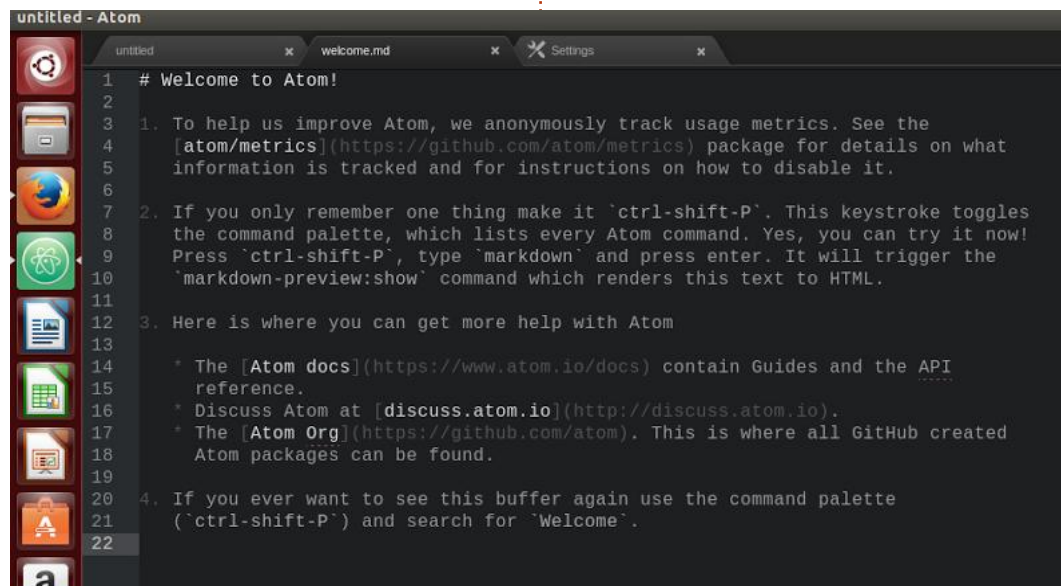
untitled - Atom

untitled | welcome.md | Settings

1 # Welcome to Atom!
2
3 1. To help us improve Atom, we anonymously track usage metrics. See the
4 [atom/metrics](https://github.com/atom/metrics) package for details on what
5 information is tracked and for instructions on how to disable it.
6
7 2. If you only remember one thing make it `ctrl-shift-P`. This keystroke toggles
8 the command palette, which lists every Atom command. Yes, you can try it now!
9 Press `ctrl-shift-P`, type `markdown` and press enter. It will trigger the
10 `markdown-preview:show` command which renders this text to HTML.
11
12 3. Here is where you can get more help with Atom
13
14 * The [Atom docs](https://www.atom.io/docs) contain Guides and the API
15 reference.
16 * Discuss Atom at [discuss.atom.io](http://discuss.atom.io).
17 * The [Atom Org](https://github.com/atom). This is where all GitHub created
18 Atom packages can be found.
19
20 4. If you ever want to see this buffer again use the command palette
21 (`ctrl-shift-P`) and search for `Welcome`.
22